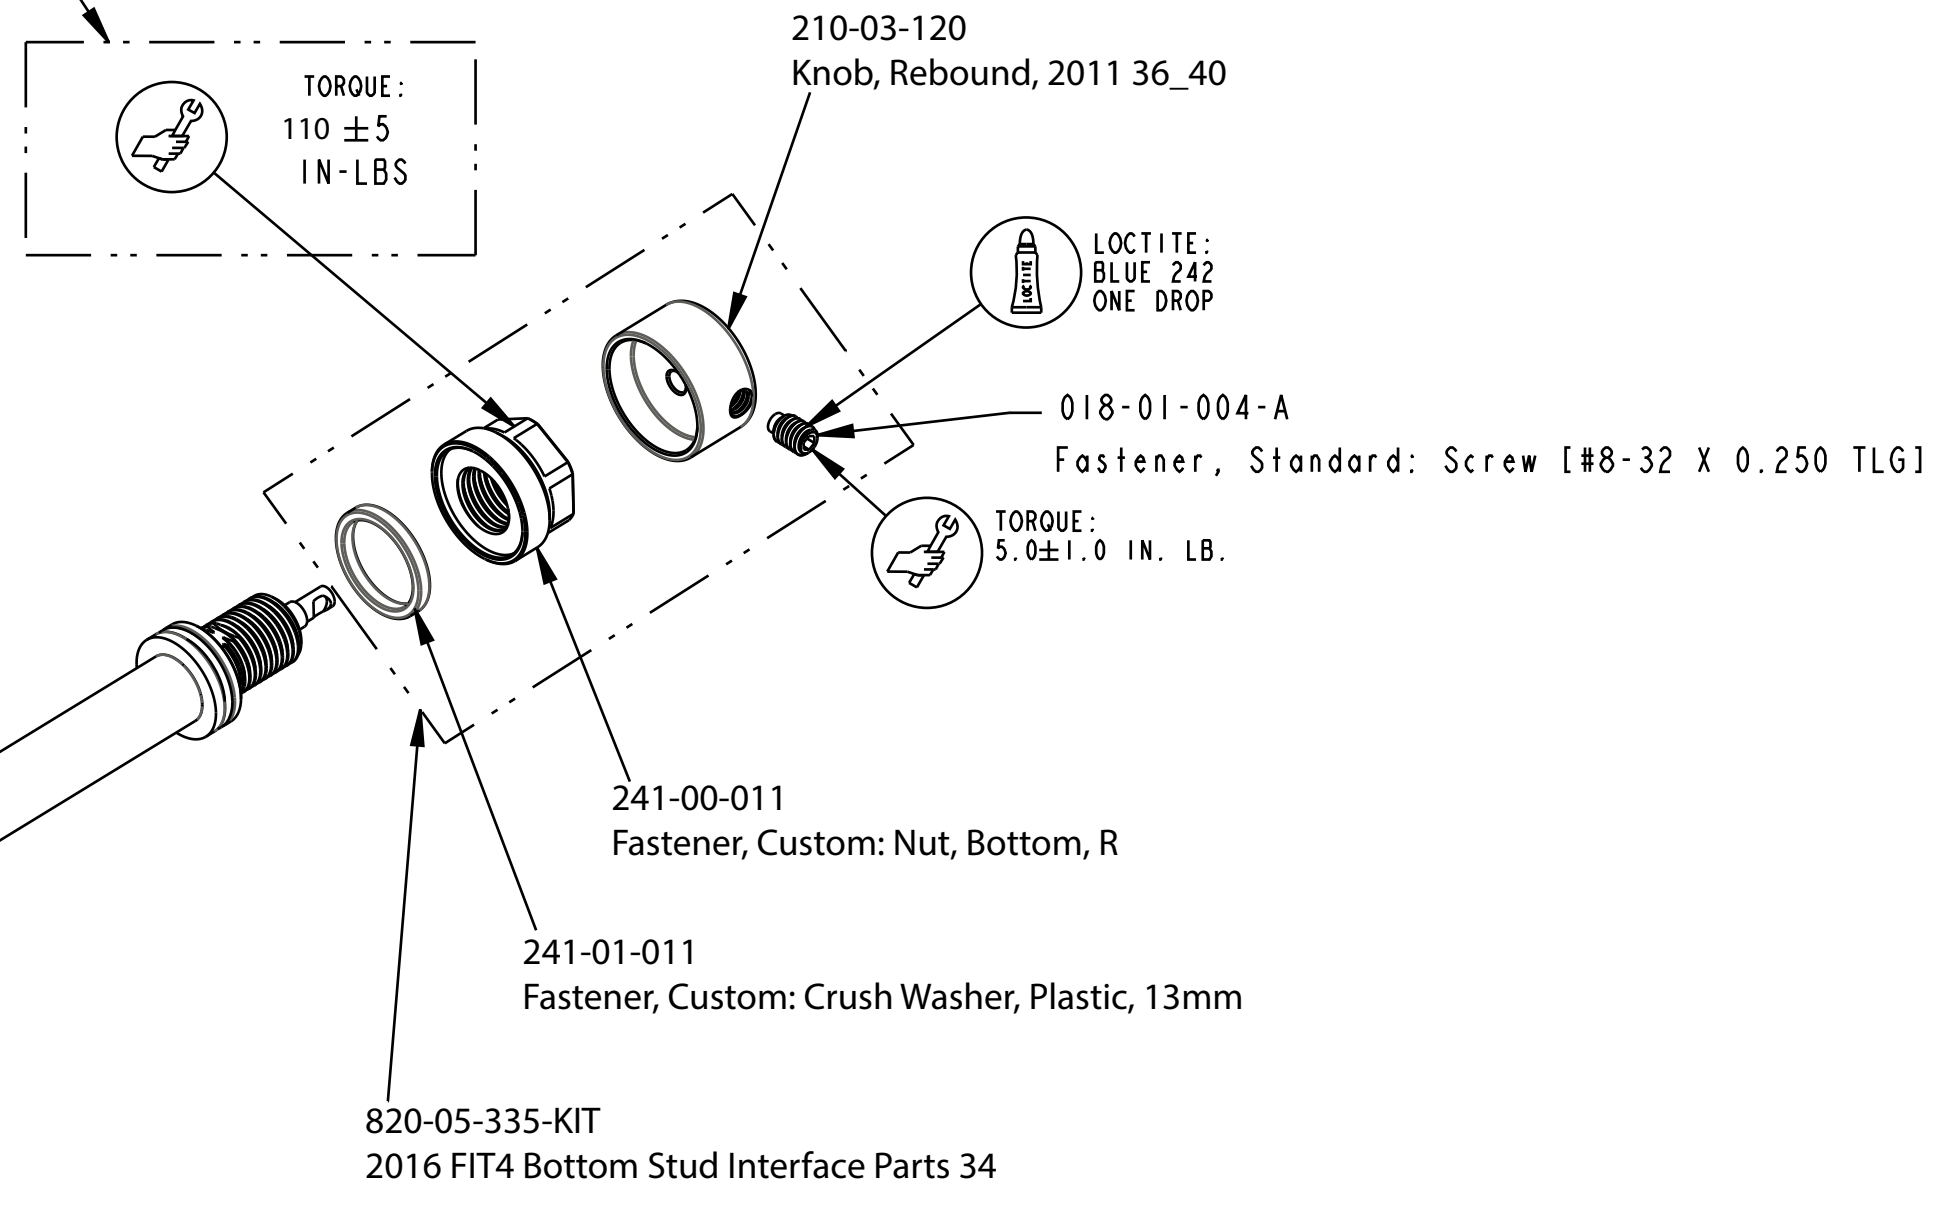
TORQUE:
110 $\pm$5
IN-LBS

210-03-120
Knob, Rebound, 2011 36_40

LOCTITE:
BLUE 242
ONE DROP

LOCTITE

018-01-004-A
Fastener, Standard: Screw [#8-32 X 0.250 TLG]

TORQUE:
5.0$\pm$1.0 IN. LB.

241-00-011
Fastener, Custom: Nut, Bottom, R

241-01-011
Fastener, Custom: Crush Washer, Plastic, 13mm

820-05-335-KIT
2016 FIT4 Bottom Stud Interface Parts 34